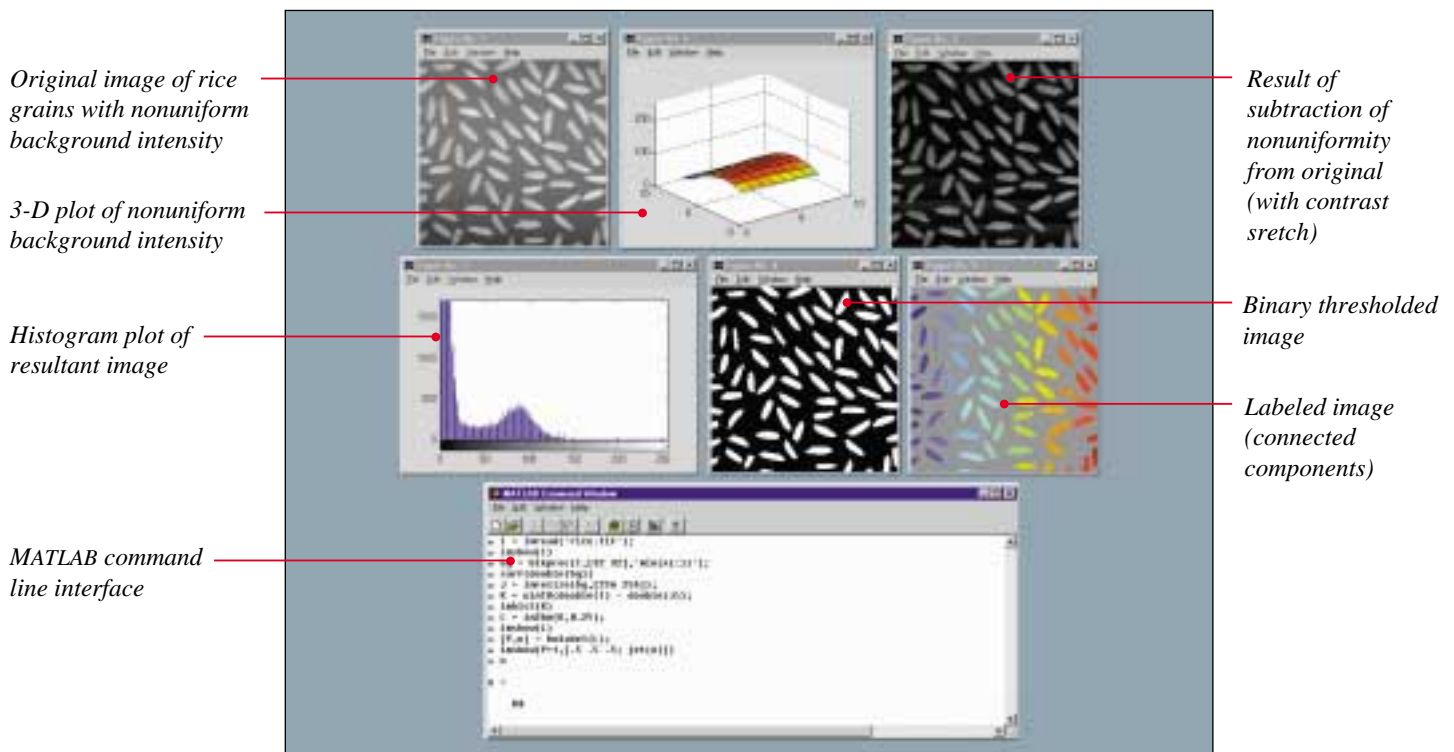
Original image of rice grains with nonuniform background intensity

3-D plot of nonuniform background intensity

Histogram plot of resultant image

MATLAB command line interface

Result of subtraction of nonuniformity from original (with contrast sretch)

Binary thresholded image

Labeled image (connected components)

MATLAB Command Window

File Edit Window Help

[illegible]